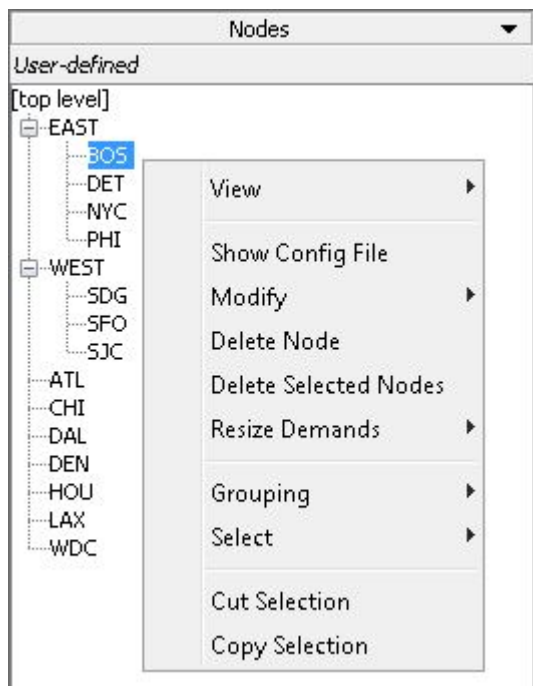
Nodes

User-defined

[top level]
EAST
BOS
DET
NYC
PHI
WEST
SDG
SFO
SJC
ATL
CHI
DAL
DEN
HOU
LAX
WDC

View
Show Config File
Modify
Delete Node
Delete Selected Nodes
Resize Demands
Grouping
Select
Cut Selection
Copy Selection